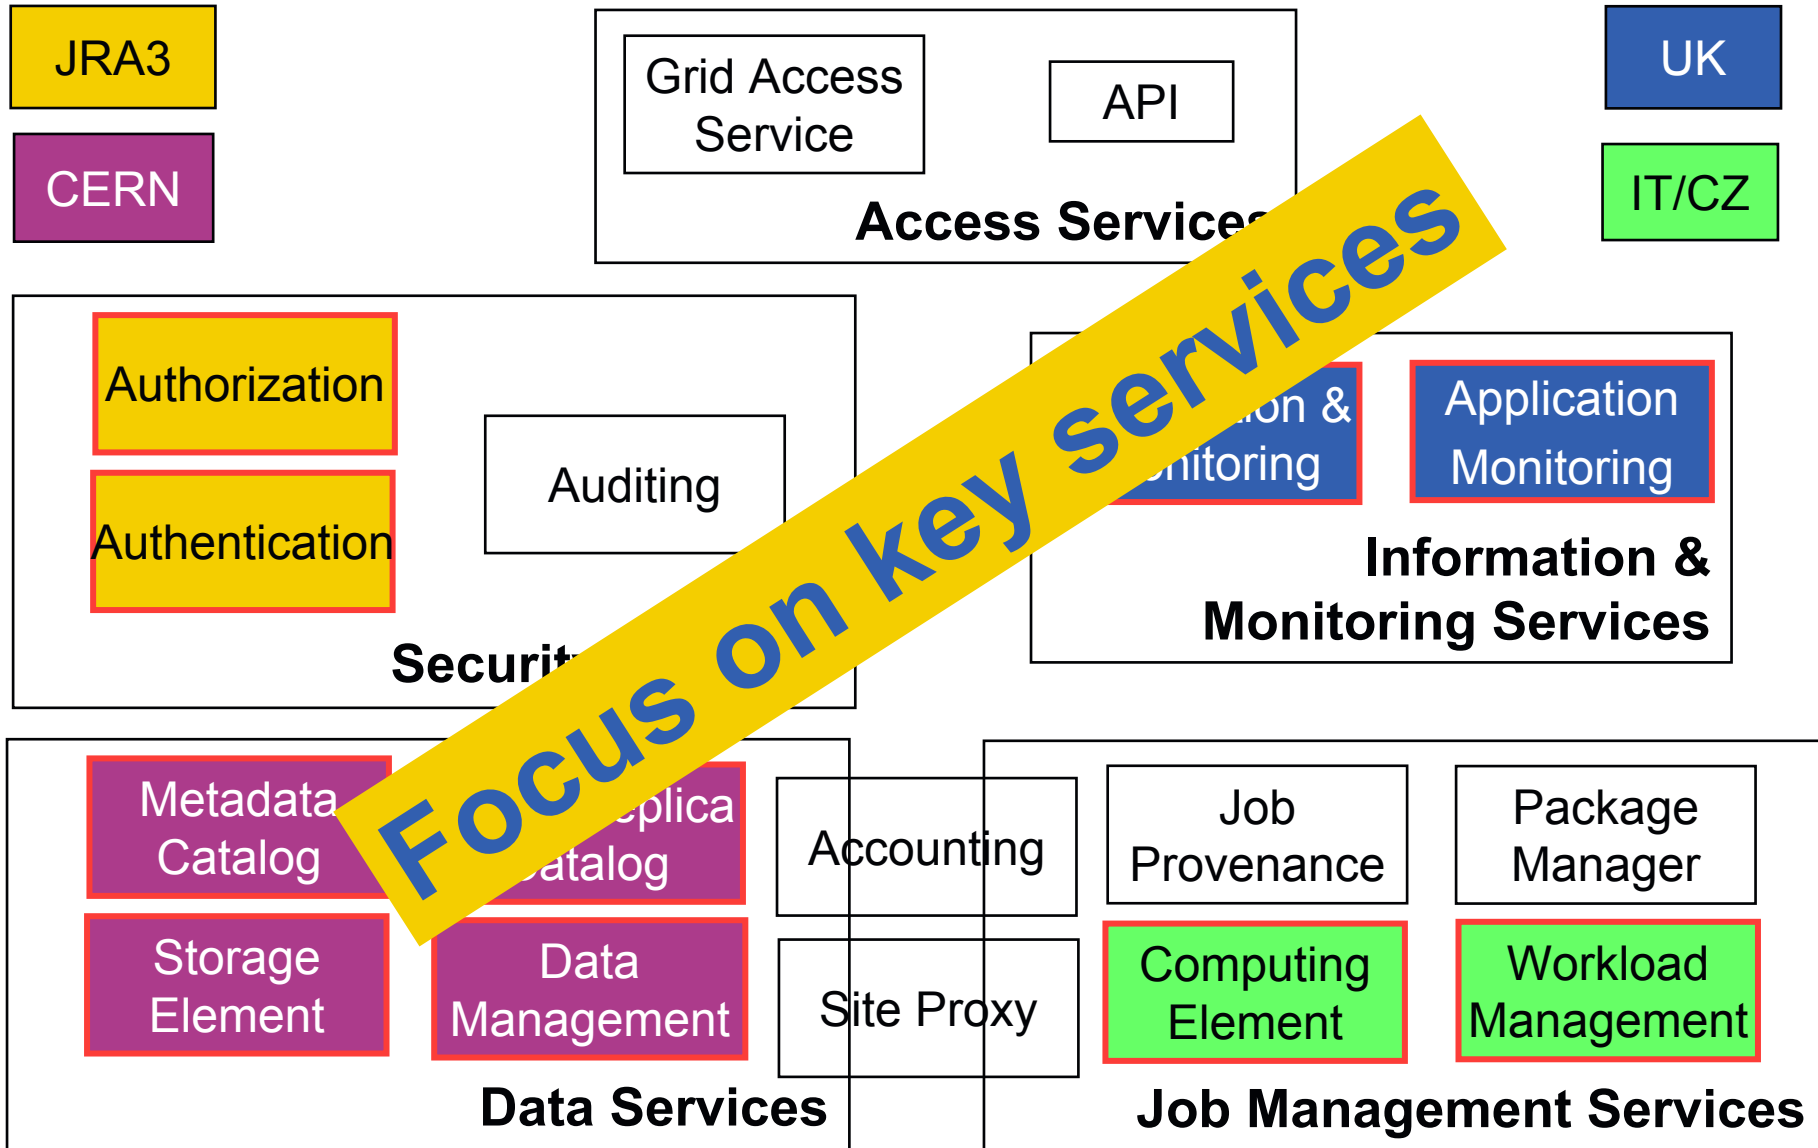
JRA3

CERN

Grid Access Service

API

Access Services

UK

IT/CZ

Authorization

Authentication

Auditing

Securit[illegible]

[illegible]ion & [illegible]nitoring

Application Monitoring

Information & Monitoring Services

Focus on key services

Metadata Catalog

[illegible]eplica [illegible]atalog

Storage Element

Data Management

Accounting

Site Proxy

Data Services

Job Provenance

Package Manager

Computing Element

Workload Management

Job Management Services